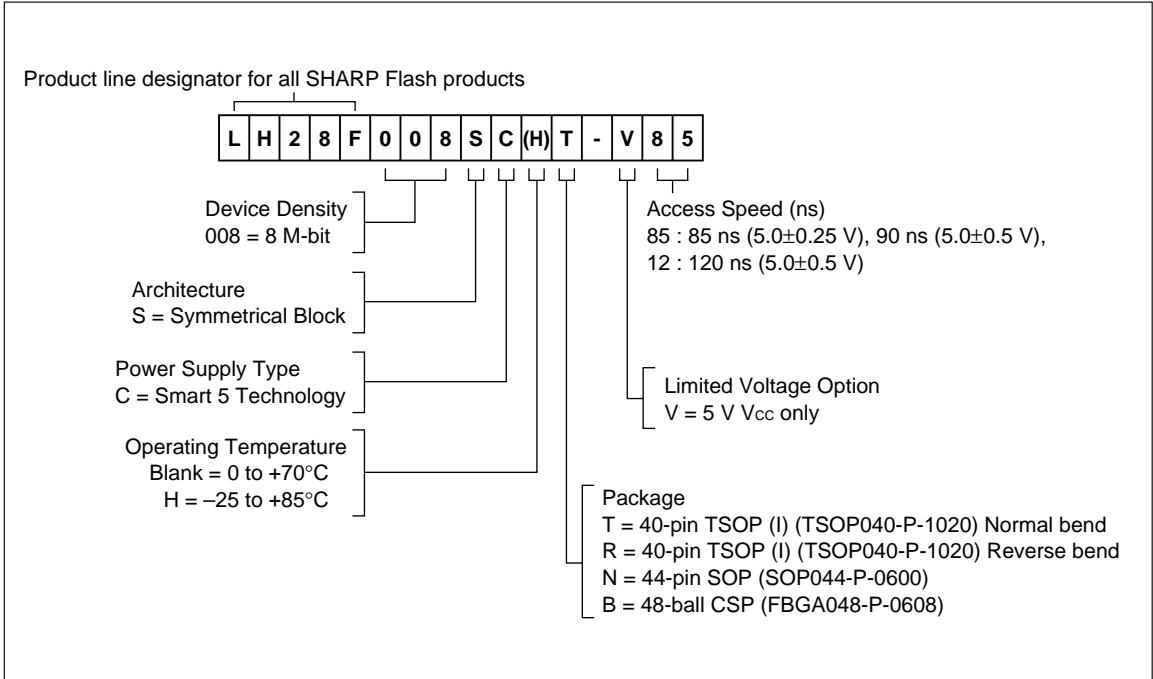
Product line designator for all SHARP Flash products

| L | H | 2 | 8 | F | 0 | 0 | 8 | S | C | (H) | T | - | V | 8 | 5 |
|---|---|---|---|---|---|---|---|---|---|---|---|---|---|---|---|

Device Density
008 = 8 M-bit

Architecture
S = Symmetrical Block

Power Supply Type
C = Smart 5 Technology

Operating Temperature
Blank = 0 to +70°C
H = –25 to +85°C

Access Speed (ns)
85 : 85 ns (5.0$\pm$0.25 V), 90 ns (5.0$\pm$0.5 V),
12 : 120 ns (5.0$\pm$0.5 V)

Limited Voltage Option
V = 5 V $V_{CC}$ only

Package
T = 40-pin TSOP (I) (TSOP040-P-1020) Normal bend
R = 40-pin TSOP (I) (TSOP040-P-1020) Reverse bend
N = 44-pin SOP (SOP044-P-0600)
B = 48-ball CSP (FBGA048-P-0608)